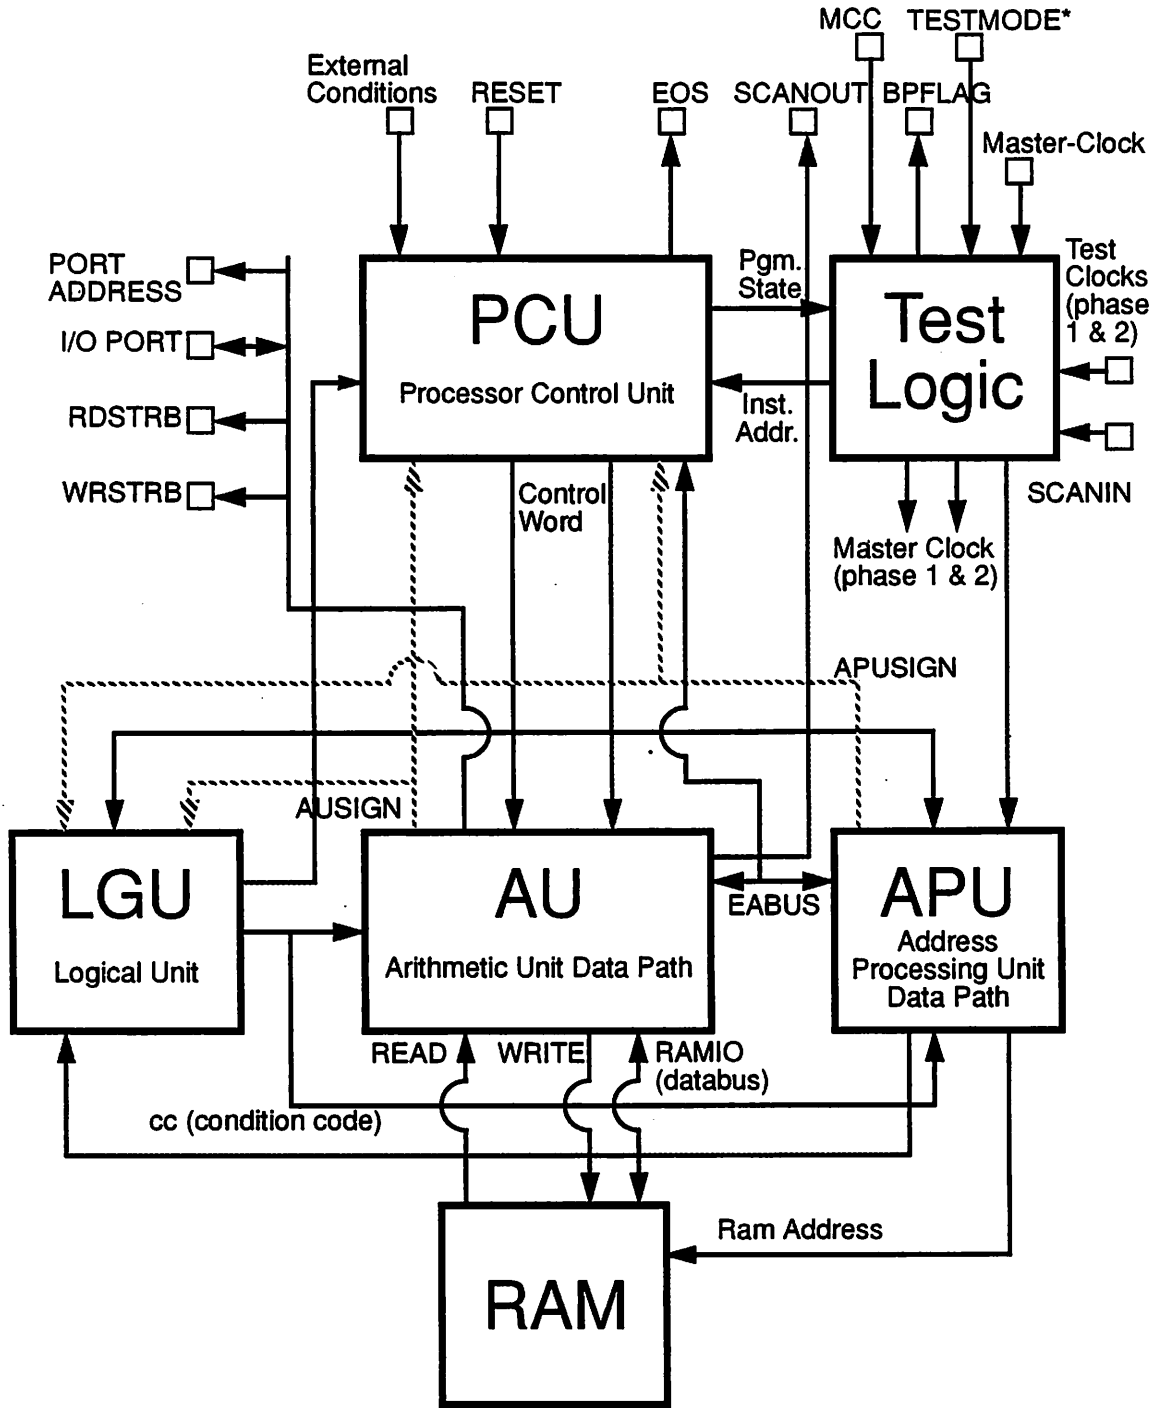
MCC TESTMODE*

External Conditions

RESET

EOS

SCANOUT

BPFLAG

Master-Clock

PORT ADDRESS

I/O PORT

RDSTRB

WRSTRB

PCU

Processor Control Unit

Pgm. State

Inst. Addr.

Test Logic

Test Clocks (phase 1 & 2)

Control Word

SCANIN

Master Clock (phase 1 & 2)

APUSIGN

AUSIGN

LGU

Logical Unit

AU

Arithmetic Unit Data Path

EABUS

APU

Address Processing Unit Data Path

READ

WRITE

RAMIO (databus)

cc (condition code)

Ram Address

RAM